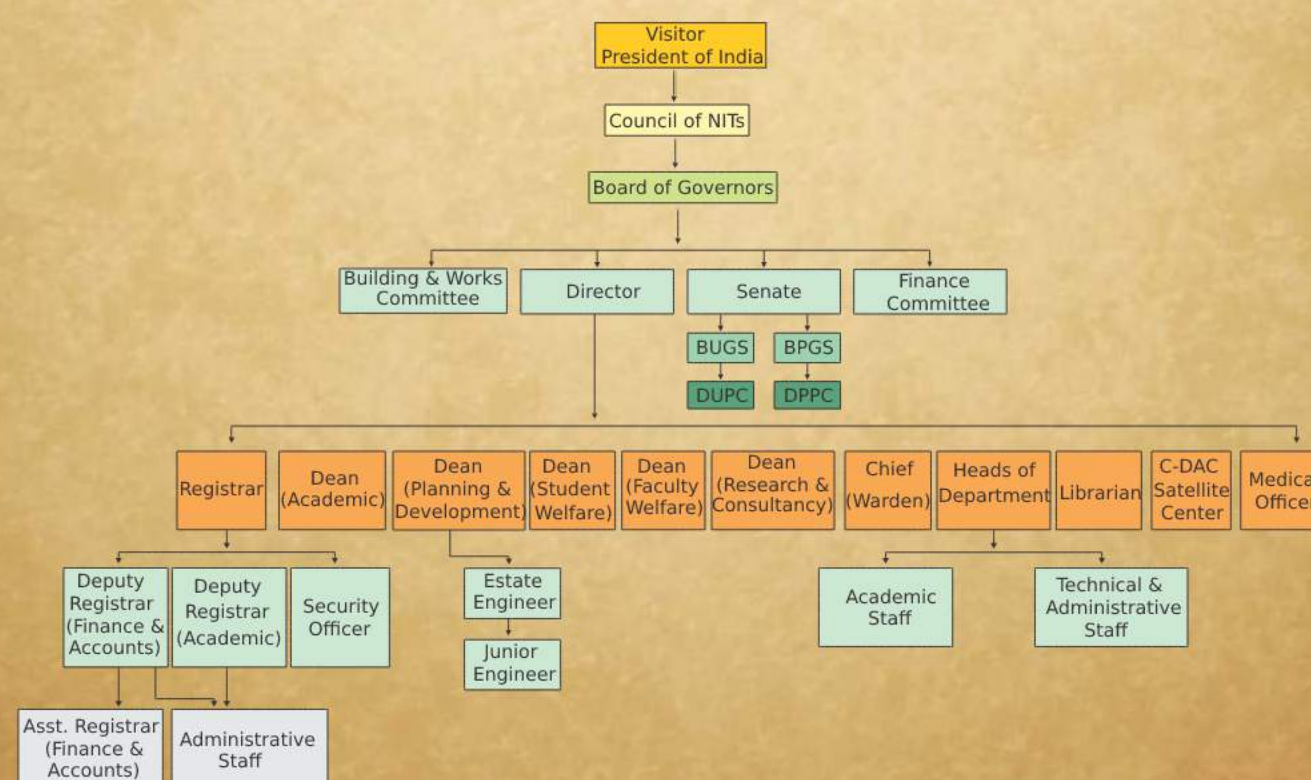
Visitor
President of India

Council of NITs

Board of Governors

Building & Works Committee

Director

Senate

Finance Committee

BUGS

BPGS

DUPC

DPPC

Registrar

Dean (Academic)

Dean (Planning & Development)

Dean (Student Welfare)

Dean (Faculty Welfare)

Dean (Research & Consultancy)

Chief (Warden)

Heads of Department

Librarian

C-DAC Satellite Center

Medica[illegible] Office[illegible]

Deputy Registrar (Finance & Accounts)

Deputy Registrar (Academic)

Security Officer

Estate Engineer

Junior Engineer

Academic Staff

Technical & Administrative Staff

Asst. Registrar (Finance & Accounts)

Administrative Staff